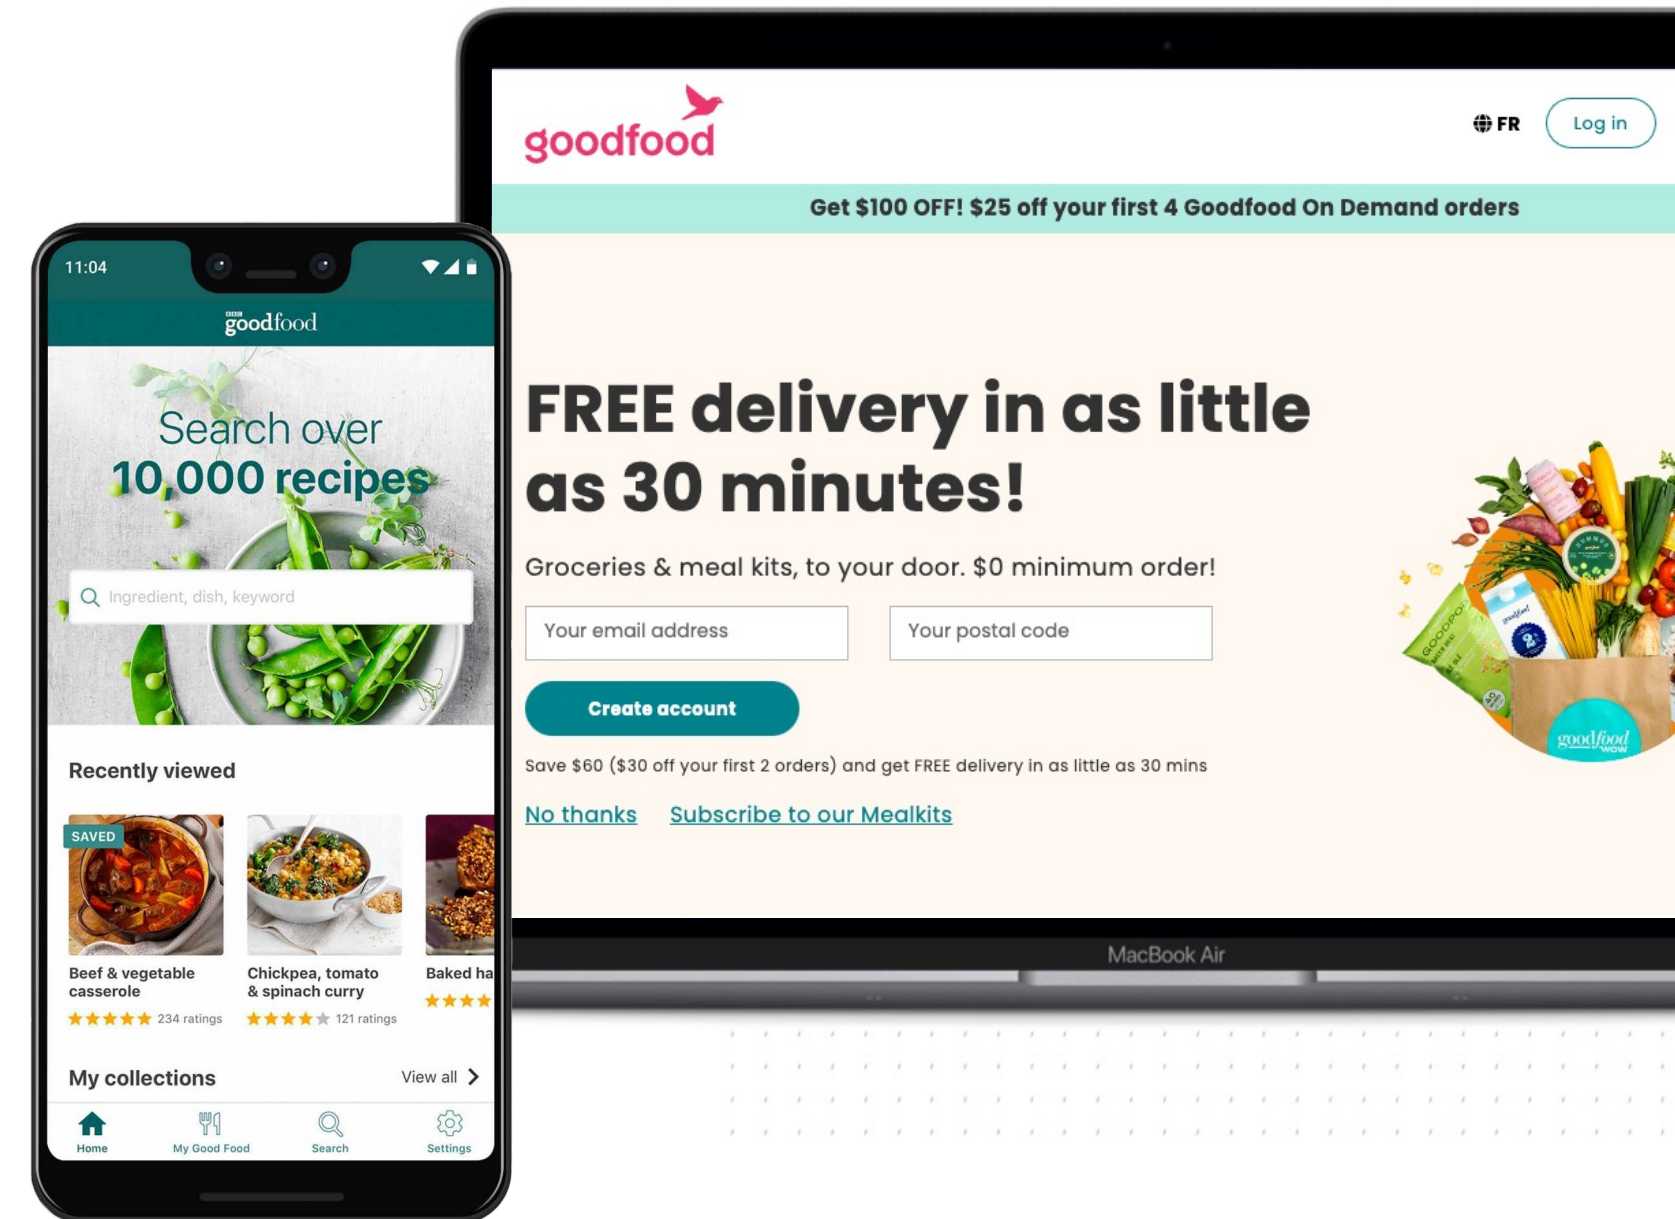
goodfood

FR

Log in

Get $100 OFF! $25 off your first 4 Goodfood On Demand orders

FREE delivery in as little as 30 minutes!

Groceries & meal kits, to your door. $0 minimum order!

Your email address

Your postal code

Create account

Save $60 ($30 off your first 2 orders) and get FREE delivery in as little as 30 mins

No thanks

Subscribe to our Mealkits

goodfood WOW

MacBook Air

11:04

BBC goodfood

Search over 10,000 recipes

Ingredient, dish, keyword

Recently viewed

SAVED

Beef & vegetable casserole

234 ratings

Chickpea, tomato & spinach curry

121 ratings

Baked ha

My collections

View all

Home

My Good Food

Search

Settings